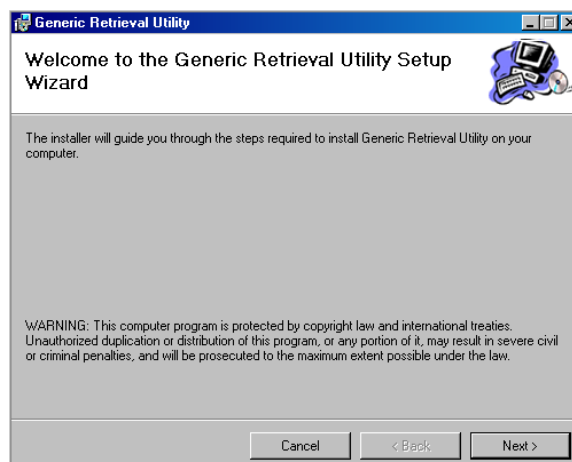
Generic Retrieval Utility

Welcome to the Generic Retrieval Utility Setup Wizard

The installer will guide you through the steps required to install Generic Retrieval Utility on your computer.

WARNING: This computer program is protected by copyright law and international treaties. Unauthorized duplication or distribution of this program, or any portion of it, may result in severe civil or criminal penalties, and will be prosecuted to the maximum extent possible under the law.

Cancel
< Back
Next >